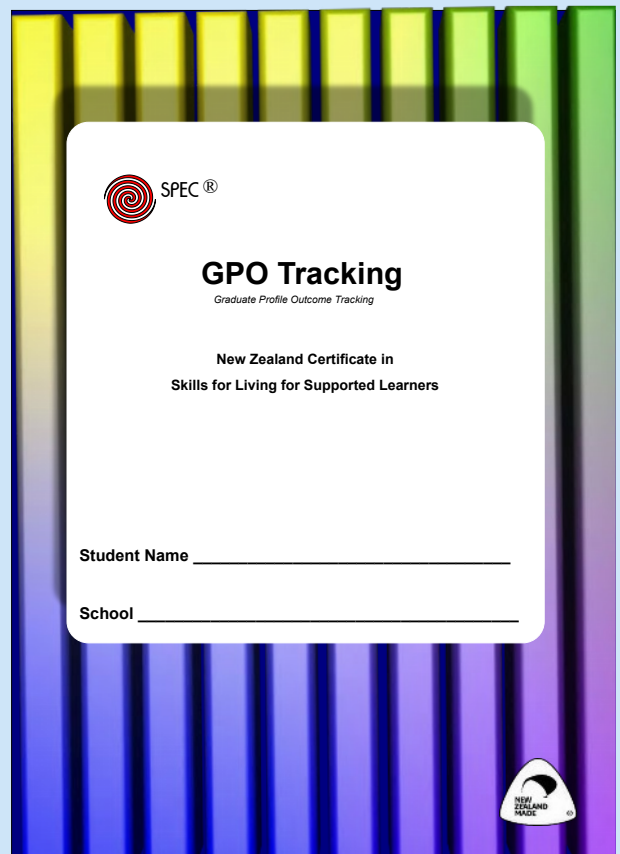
SPEC ®

GPO Tracking
Graduate Profile Outcome Tracking

New Zealand Certificate in
Skills for Living for Supported Learners

Student Name ________________________________

School ______________________________________

NEW ZEALAND MADE